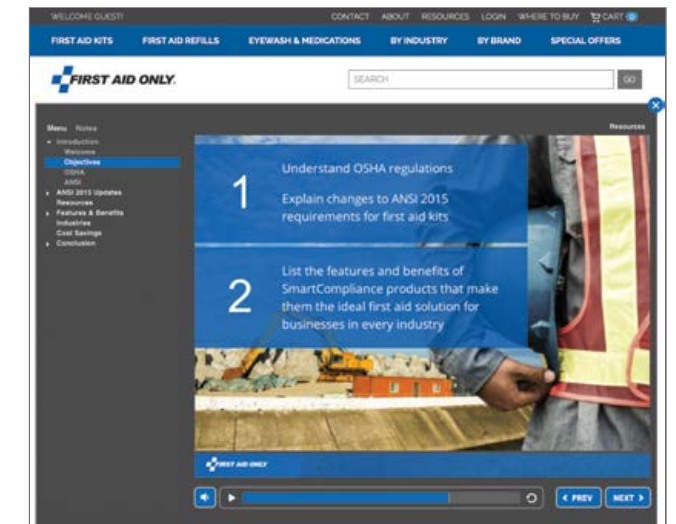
WELCOME GUEST! CONTACT ABOUT RESOURCES LOGIN WHERE TO BUY CART 0

FIRST AID KITS FIRST AID REFILLS EYEWASH & MEDICATIONS BY INDUSTRY BY BRAND SPECIAL OFFERS

FIRST AID ONLY.

SEARCH GO

Menu Notes

Introduction
Welcome
Objectives
OSHA
ANSI
ANSI 2015 Updates
Resources
Features & Benefits
Industries
Cost Savings
Conclusion

Resources

1 Understand OSHA regulations

Explain changes to ANSI 2015 requirements for first aid kits

2 List the features and benefits of SmartCompliance products that make them the ideal first aid solution for businesses in every industry

FIRST AID ONLY

PREV NEXT